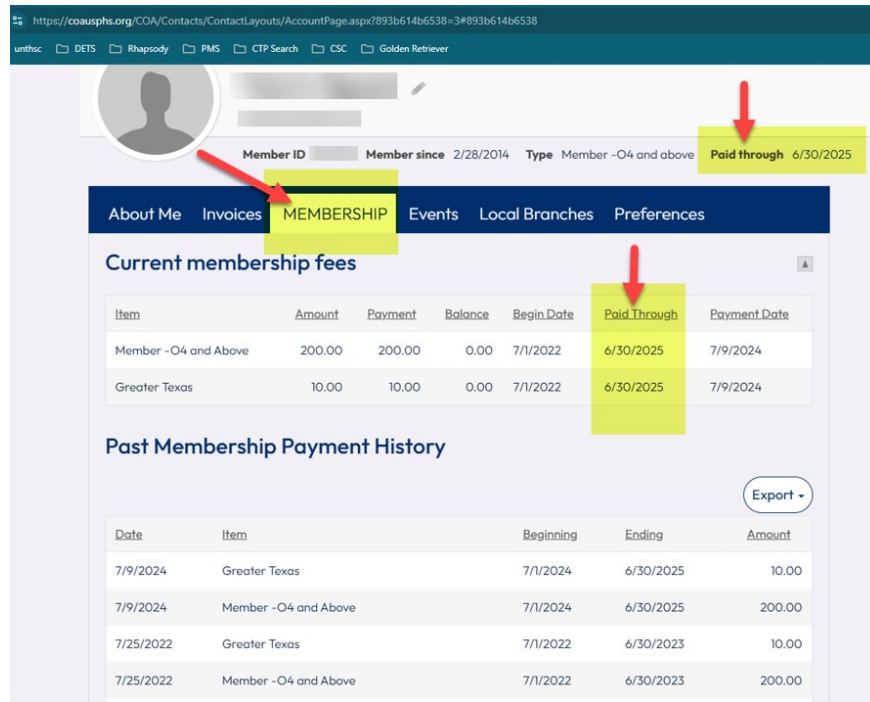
https://coausphs.org/COA/Contacts/ContactLayouts/AccountPage.aspx?893b614b6538=3#893b614b6538

unthsc DETS Rhapsody PMS CTP Search CSC Golden Retriever

Member ID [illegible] Member since 2/28/2014 Type Member -O4 and above Paid through 6/30/2025

About Me Invoices MEMBERSHIP Events Local Branches Preferences

Current membership fees

| Item | Amount | Payment | Balance | Begin Date | Paid Through | Payment Date |
|---|---|---|---|---|---|---|
| Member -O4 and Above | 200.00 | 200.00 | 0.00 | 7/1/2022 | 6/30/2025 | 7/9/2024 |
| Greater Texas | 10.00 | 10.00 | 0.00 | 7/1/2022 | 6/30/2025 | 7/9/2024 |

Past Membership Payment History

Export

| Date | Item | Beginning | Ending | Amount |
|---|---|---|---|---|
| 7/9/2024 | Greater Texas | 7/1/2024 | 6/30/2025 | 10.00 |
| 7/9/2024 | Member -O4 and Above | 7/1/2024 | 6/30/2025 | 200.00 |
| 7/25/2022 | Greater Texas | 7/1/2022 | 6/30/2023 | 10.00 |
| 7/25/2022 | Member -O4 and Above | 7/1/2022 | 6/30/2023 | 200.00 |